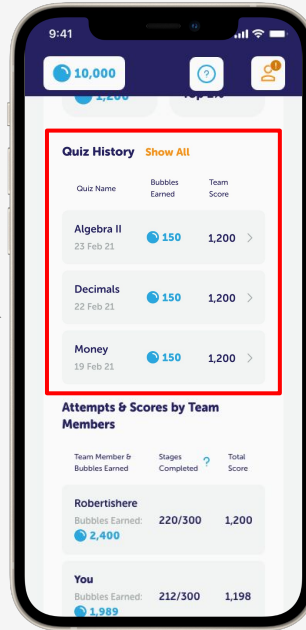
9:41

10,000

?

1,200

Top 2%

Quiz History Show All

| Quiz Name | Bubbles Earned | Team Score |
|---|---|---|
| Algebra II 23 Feb 21 | 150 | 1,200 |
| Decimals 22 Feb 21 | 150 | 1,200 |
| Money 19 Feb 21 | 150 | 1,200 |

Attempts & Scores by Team Members

| Team Member & Bubbles Earned | Stages Completed ? | Total Score |
|---|---|---|
| Robertishere Bubbles Earned: 2,400 | 220/300 | 1,200 |
| You Bubbles Earned: 1,989 | 212/300 | 1,198 |